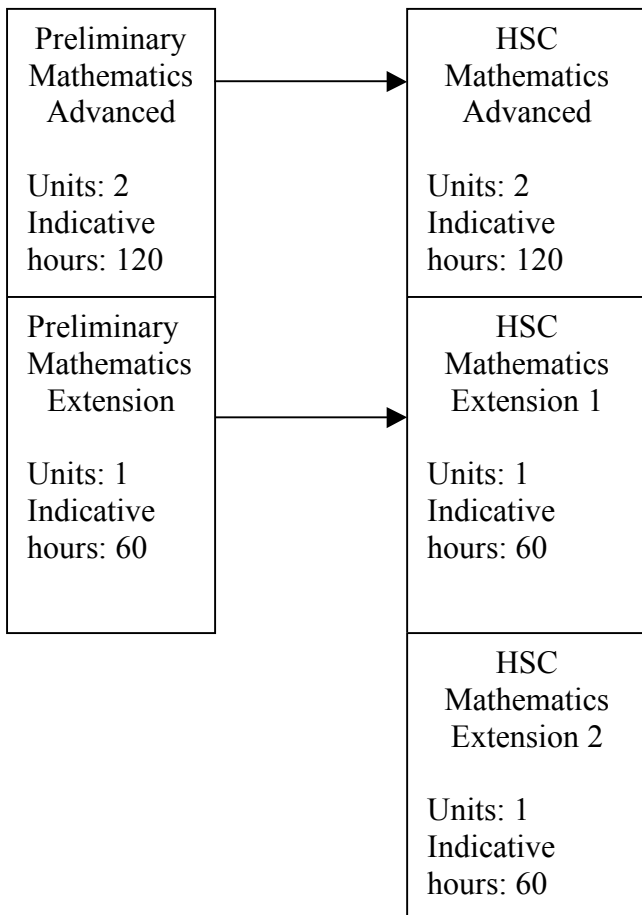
Preliminary Mathematics Advanced

Units: 2
Indicative hours: 120

HSC Mathematics Advanced

Units: 2
Indicative hours: 120

Preliminary Mathematics Extension

Units: 1
Indicative hours: 60

HSC Mathematics Extension 1

Units: 1
Indicative hours: 60

HSC Mathematics Extension 2

Units: 1
Indicative hours: 60